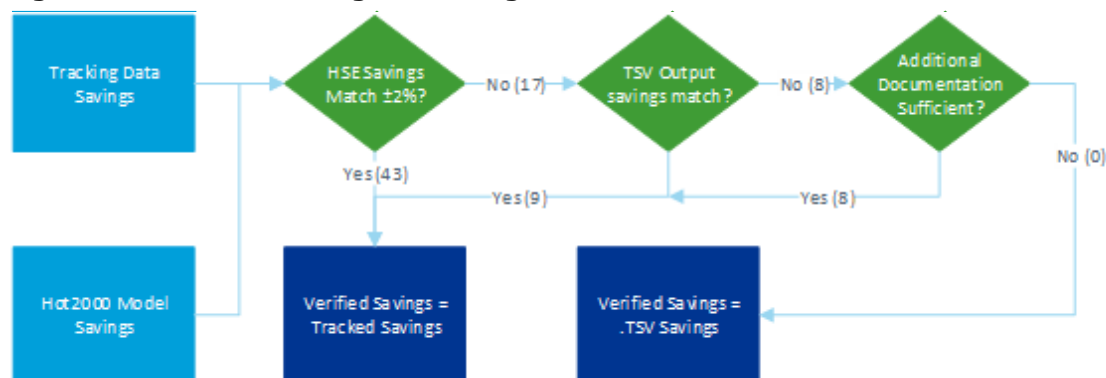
Tracking Data Savings

Hot2000 Model Savings

HSE Savings Match ±2%?

No (17)

TSV Output savings match?

No (8)

Additional Documentation Sufficient?

No (0)

Yes (43)

Yes (9)

Yes (8)

Verified Savings = Tracked Savings

Verified Savings = .TSV Savings